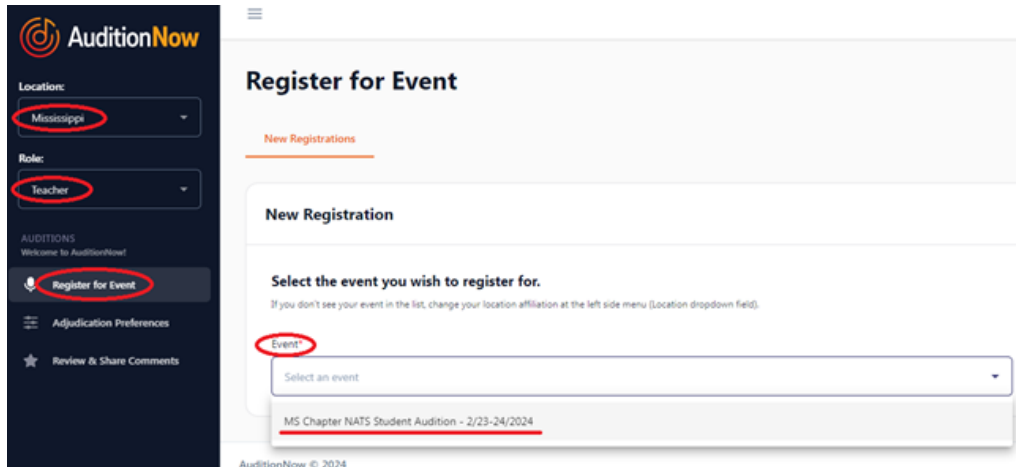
AuditionNow

Location:

Mississippi

Role:

Teacher

AUDITIONS
Welcome to AuditionNow!

Register for Event

Adjudication Preferences

Review & Share Comments

Register for Event

New Registrations

New Registration

Select the event you wish to register for.

If you don't see your event in the list, change your location affiliation at the left side menu (Location dropdown field).

Event*

Select an event

MS Chapter NATS Student Audition - 2/23-24/2024

AuditionNow © 2024